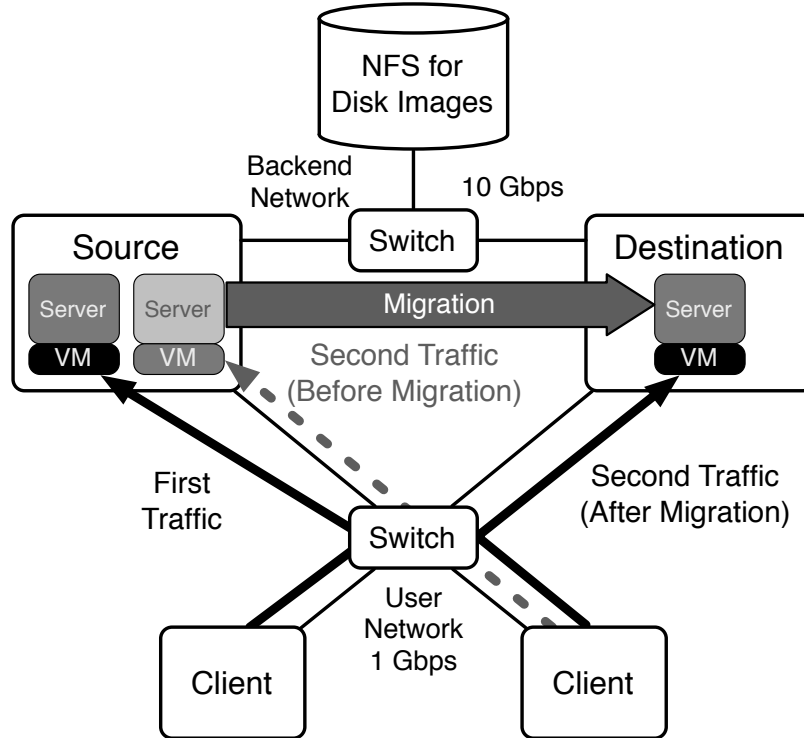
NFS for Disk Images

Backend Network

10 Gbps

Switch

Source

Server

VM

Server

VM

Migration

Destination

Server

VM

Second Traffic (Before Migration)

First Traffic

Switch

Second Traffic (After Migration)

User Network 1 Gbps

Client

Client